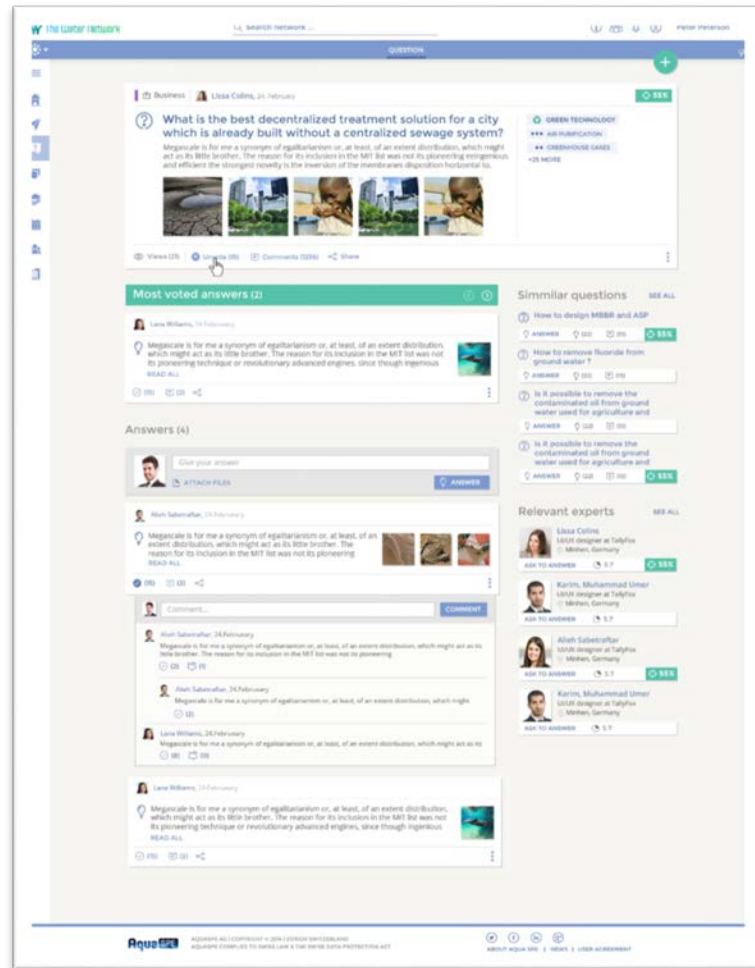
The Water Network    Search Network ...    Peter Peterson

QUESTION

Business | Lissa Colins, 24. February    $ 55K

What is the best decentralized treatment solution for a city which is already built without a centralized sewage system?

Megascale is for me a synonym of egalitarianism or, at least, of an extent distribution, which might act as its little brother. The reason for its inclusion in the MIT list was not its pioneering emigenious and efficient the strongest novelty is the inversion of the membranes disposition horizontal to.

GREEN TECHNOLOGY
AIR PURIFICATION
GREENHOUSE GASES
+25 MORE

Views (23)   Upvote (18)   Comments (1206)   Share

Most voted answers (2)

Lana Williams, 24 February

Megascale is for me a synonym of egalitarianism or, at least, of an extent distribution, which might act as its little brother. The reason for its inclusion in the MIT list was not its pioneering technique or revolutionary advanced engines, since though ingenious
READ ALL

Answers (4)

Give your answer
ATTACH FILES    ANSWER

Alieh Sabetraftar, 24 February

Megascale is for me a synonym of egalitarianism or, at least, of an extent distribution, which might act as its little brother. The reason for its inclusion in the MIT list was not its pioneering
READ ALL

Comment...    COMMENT

Alieh Sabetraftar, 24 February
Megascale is for me a synonym of egalitarianism or, at least, of an extent distribution, which might act as its little brother. The reason for its inclusion in the MIT list was not its pioneering

Alieh Sabetraftar, 24 February
Megascale is for me a synonym of egalitarianism or, at least, of an extent distribution, which might act as its

Lana Williams, 24 February
Megascale is for me a synonym of egalitarianism or, at least, of an extent distribution, which might act as its

Lana Williams, 24 February

Megascale is for me a synonym of egalitarianism or, at least, of an extent distribution, which might act as its little brother. The reason for its inclusion in the MIT list was not its pioneering technique or revolutionary advanced engines, since though ingenious
READ ALL

Simmilar questions    SEE ALL

How to design MBBR and ASP
ANSWER    $ 55K
How to remove fluoride from ground water ?
ANSWER
Is it possible to remove the contaminated oil from ground water used for agriculture and
ANSWER
Is it possible to remove the contaminated oil from ground water used for agriculture and
ANSWER    $ 55K

Relevant experts    SEE ALL

Lissa Colins
UI/UX designer at TallyFox
Minhen, Germany
ASK TO ANSWER    5.7    $ 55K

Karim, Muhammad Umer
UI/UX designer at TallyFox
Minhen, Germany
ASK TO ANSWER    5.7

Alieh Sabetraftar
UI/UX designer at TallyFox
Minhen, Germany
ASK TO ANSWER    5.7    $ 55K

Karim, Muhammad Umer
UI/UX designer at TallyFox
Minhen, Germany
ASK TO ANSWER    5.7

Aqua SPE    AQUASPE AG | COPYRIGHT © 2014 | ZÜRICH SWITZERLAND
AQUASPE COMPLIES TO SWISS LAW & THE SWISS DATA PROTECTION ACT

ABOUT AQUA SPE | NEWS | USER AGREEMENT